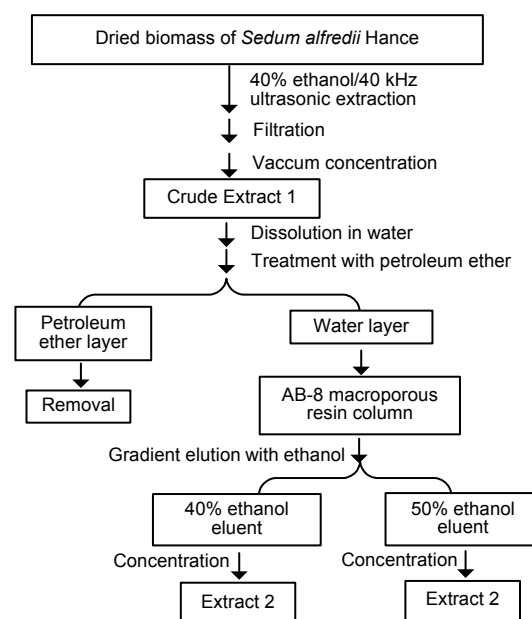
Dried biomass of Sedum alfredii Hance

40% ethanol/40 kHz ultrasonic extraction

Filtration

Vaccum concentration

Crude Extract 1

Dissolution in water

Treatment with petroleum ether

Petroleum ether layer

Removal

Water layer

AB-8 macroporous resin column

Gradient elution with ethanol

40% ethanol eluent

Concentration

Extract 2

50% ethanol eluent

Concentration

Extract 2